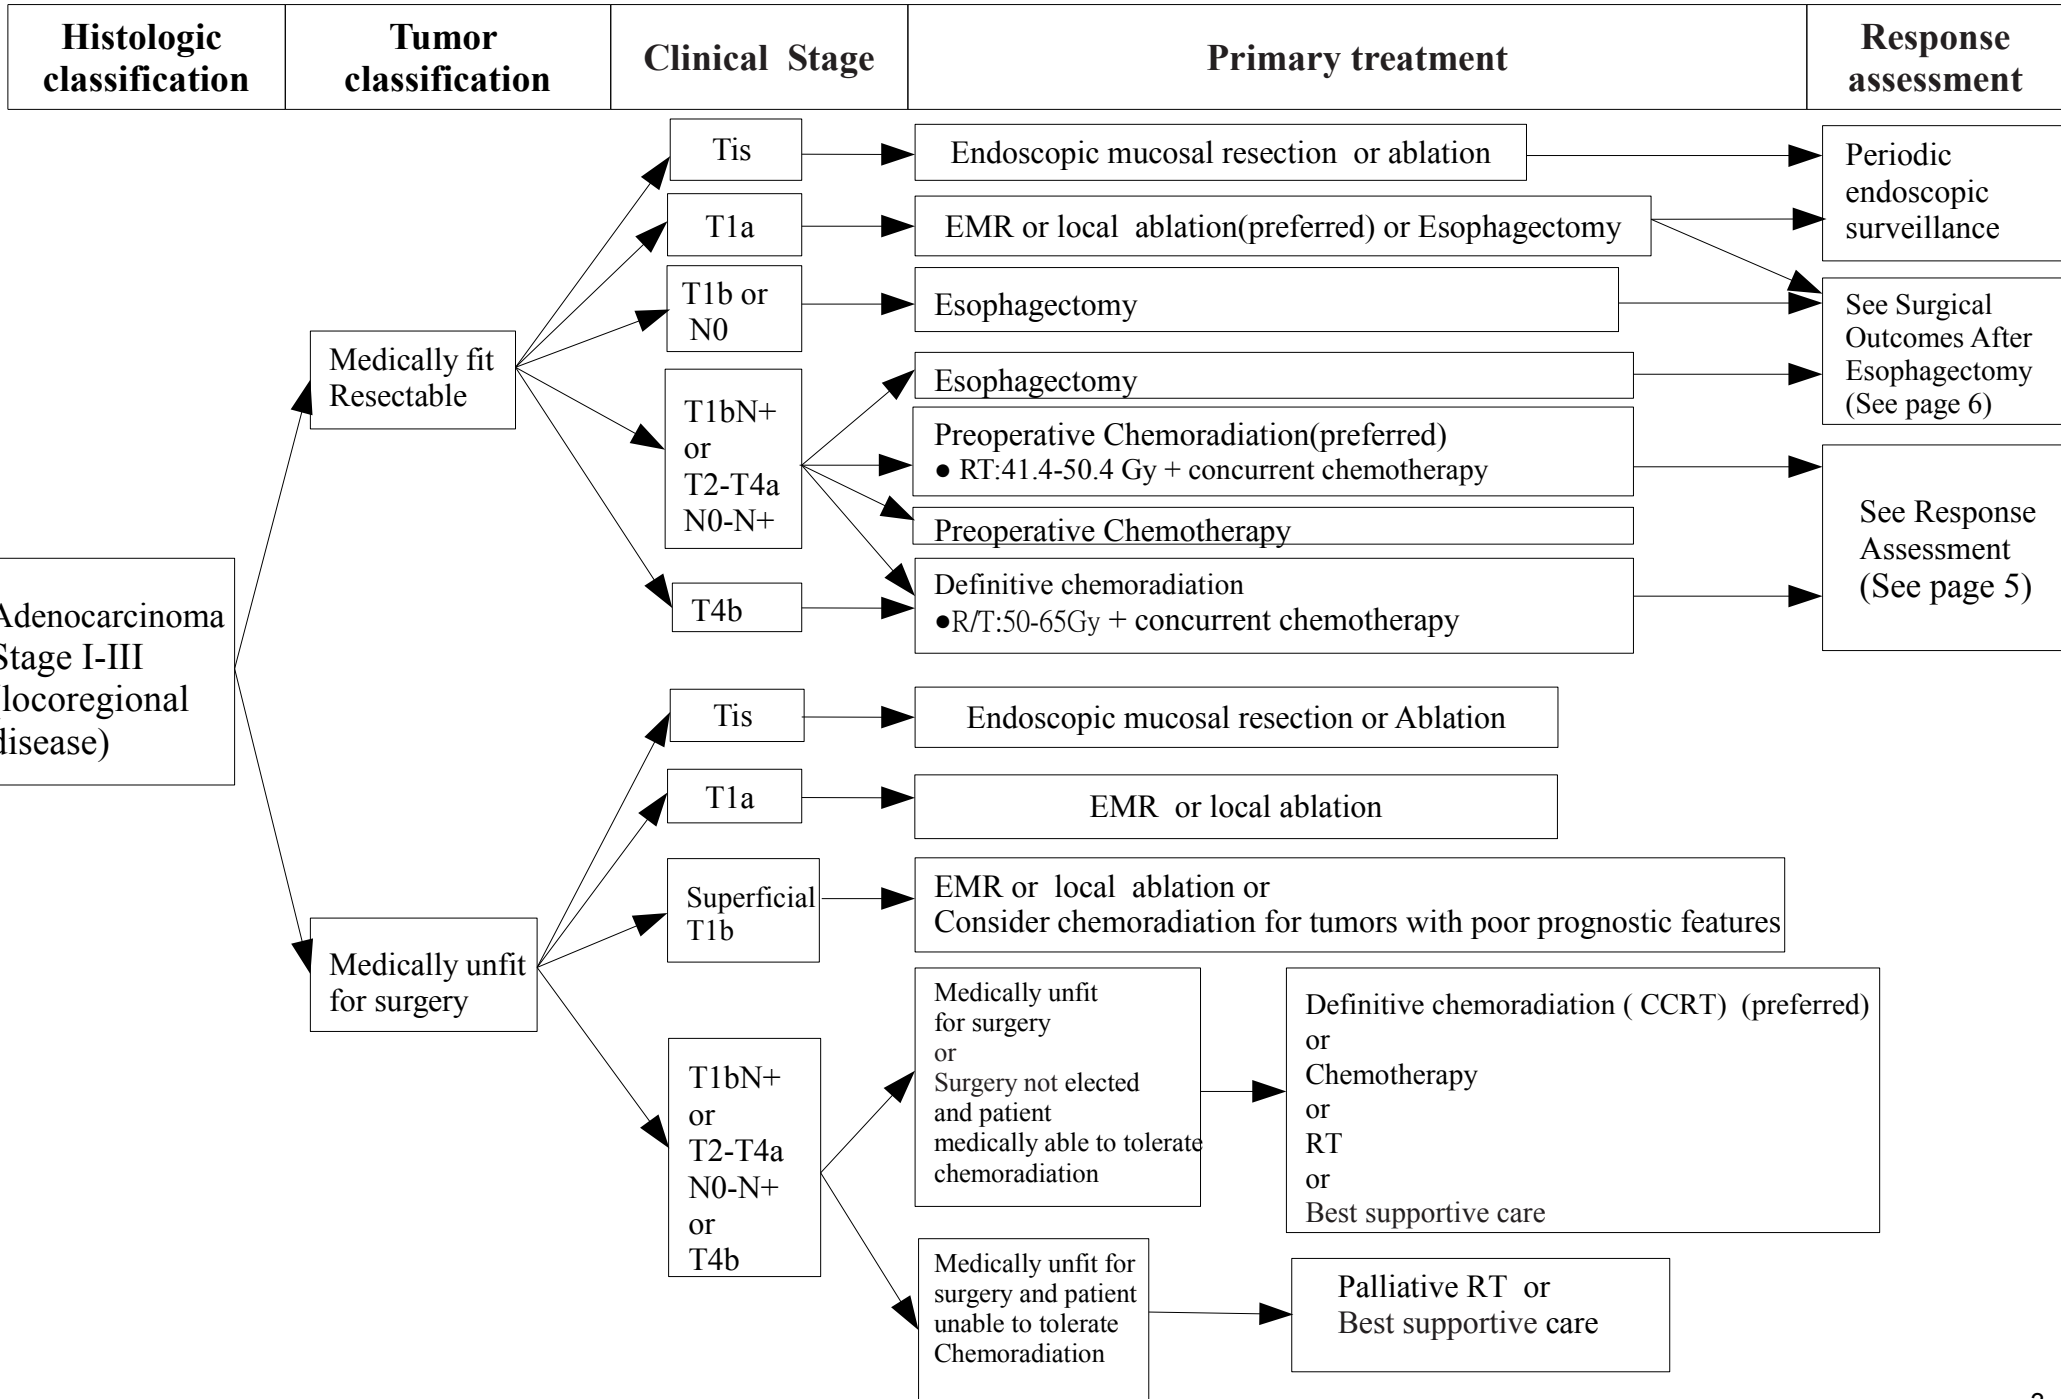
| Histologic classification | Tumor classification | Clinical Stage | Primary treatment | Response assessment |
|---|---|---|---|---|

Adenocarcinoma Stage I-III locoregional disease)

Medically fit Resectable

Tis

Endoscopic mucosal resection or ablation

Periodic endoscopic surveillance

T1a

EMR or local ablation(preferred) or Esophagectomy

T1b or N0

Esophagectomy

See Surgical Outcomes After Esophagectomy (See page 6)

T1bN+ or T2-T4a N0-N+

Esophagectomy

Preoperative Chemoradiation(preferred)
● RT:41.4-50.4 Gy + concurrent chemotherapy

Preoperative Chemotherapy

T4b

Definitive chemoradiation
●R/T:50-65Gy + concurrent chemotherapy

See Response Assessment (See page 5)

Medically unfit for surgery

Tis

Endoscopic mucosal resection or Ablation

T1a

EMR or local ablation

Superficial T1b

EMR or local ablation or
Consider chemoradiation for tumors with poor prognostic features

T1bN+ or T2-T4a N0-N+ or T4b

Medically unfit for surgery or Surgery not elected and patient medically able to tolerate chemoradiation

Definitive chemoradiation ( CCRT) (preferred)
or
Chemotherapy
or
RT
or
Best supportive care

Medically unfit for surgery and patient unable to tolerate Chemoradiation

Palliative RT or
Best supportive care

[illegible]